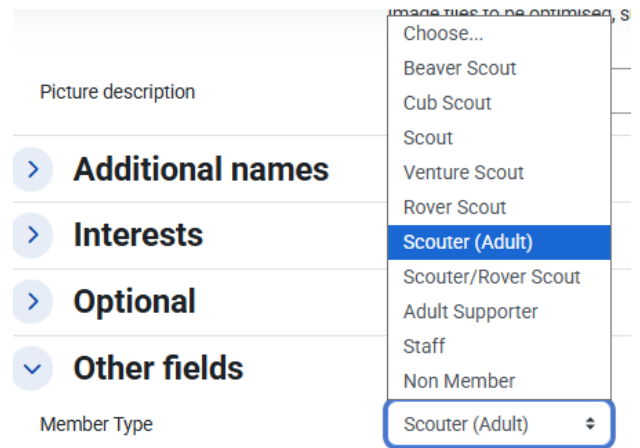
image files to be optimised, s

Picture description

Additional names

Interests

Optional

Other fields

Member Type

Choose...
Beaver Scout
Cub Scout
Scout
Venture Scout
Rover Scout
Scouter (Adult)
Scouter/Rover Scout
Adult Supporter
Staff
Non Member

Scouter (Adult)